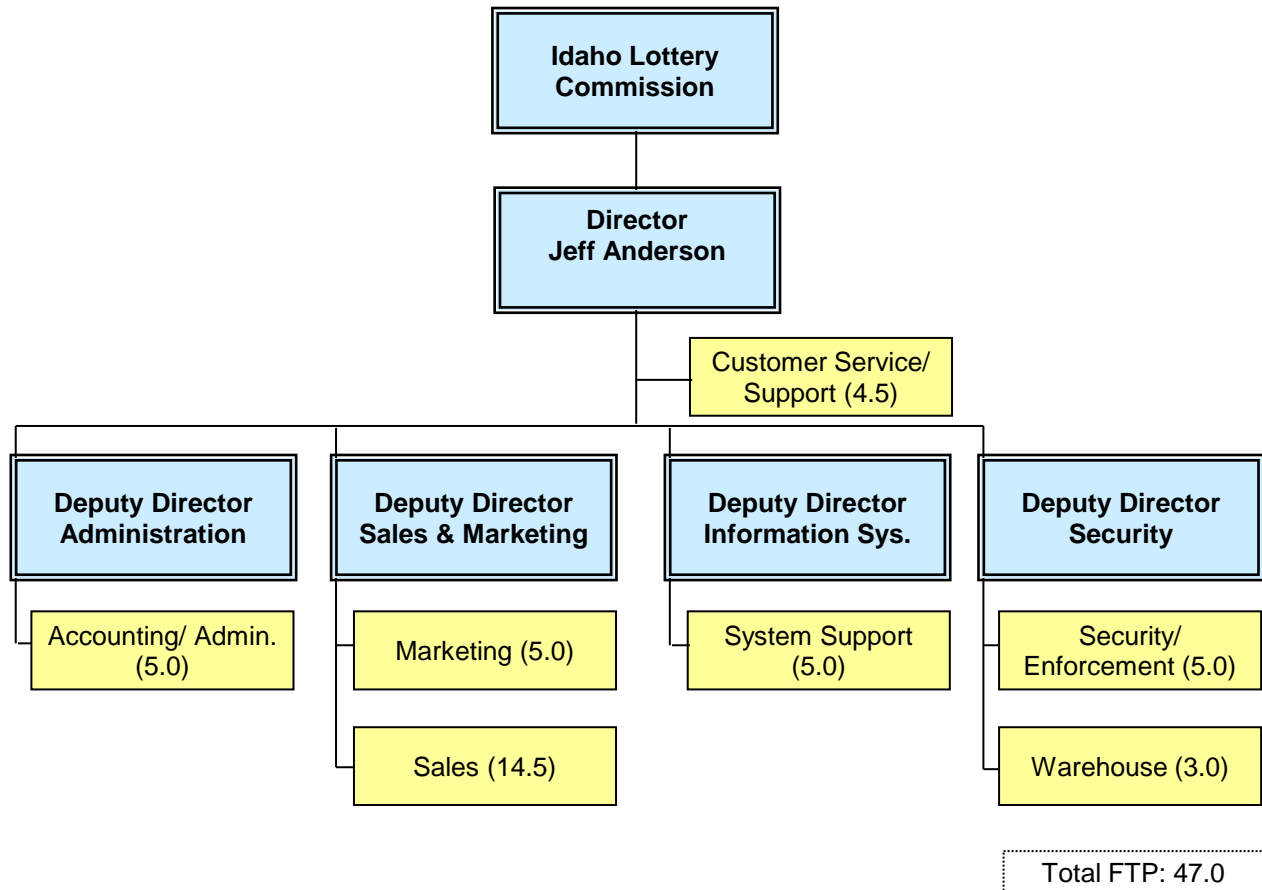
Idaho Lottery Commission

Director
Jeff Anderson

Customer Service/ Support (4.5)

Deputy Director Administration

Accounting/ Admin. (5.0)

Deputy Director Sales & Marketing

Marketing (5.0)

Sales (14.5)

Deputy Director Information Sys.

System Support (5.0)

Deputy Director Security

Security/ Enforcement (5.0)

Warehouse (3.0)

Total FTP: 47.0